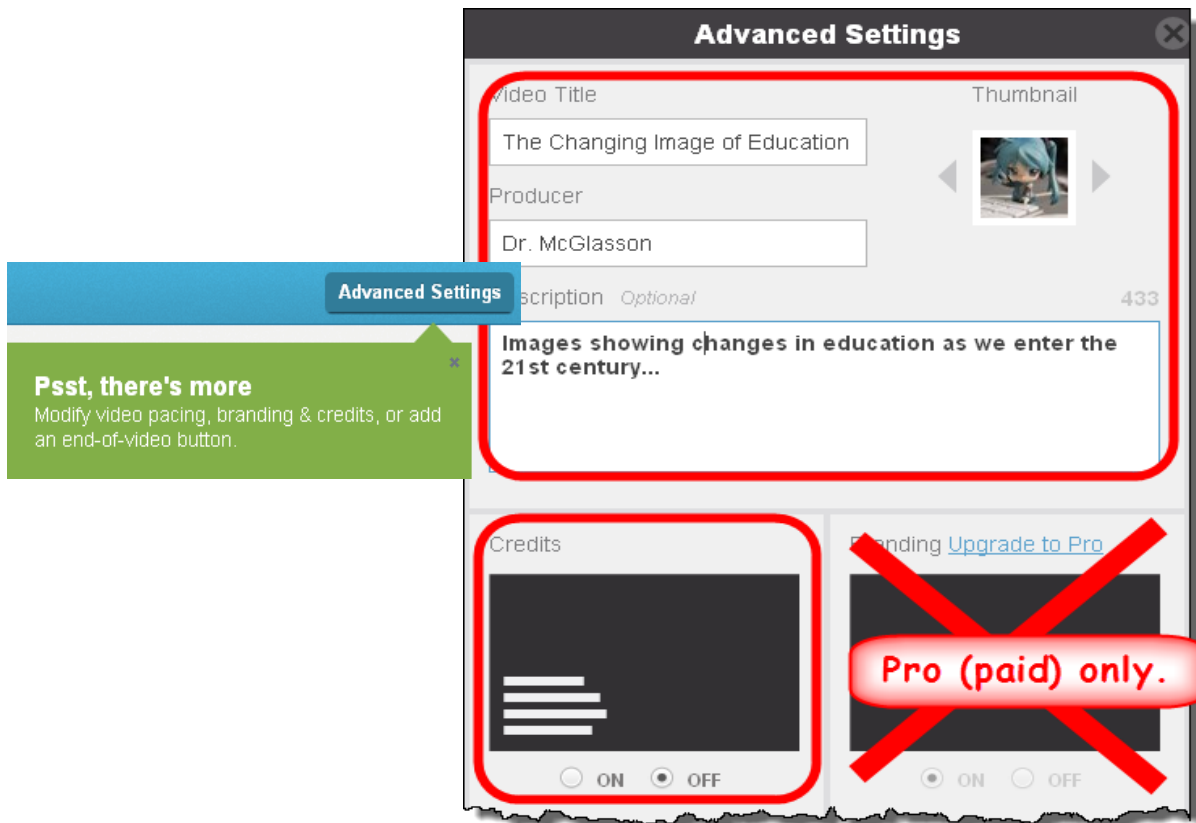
Advanced Settings

Video Title

The Changing Image of Education

Producer

Dr. McGlasson

Thumbnail

Advanced Settings

Psst, there's more

Modify video pacing, branding & credits, or add an end-of-video button.

scription Optional

433

Images showing changes in education as we enter the 21st century...

Credits

ON OFF

Branding Upgrade to Pro

Pro (paid) only.

ON OFF